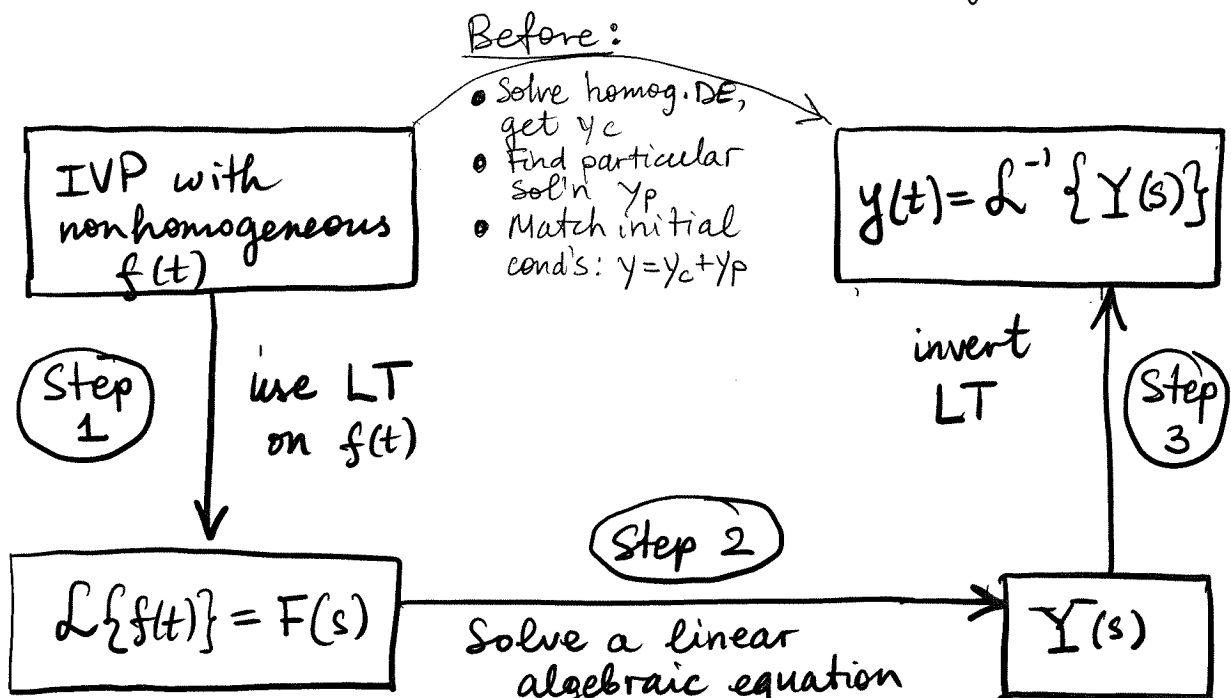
Before:
• Solve homog. DE, get $y_c$
• Find particular sol'n $y_p$
• Match initial cond's: $y=y_c+y_p$

IVP with nonhomogeneous $f(t)$

$y(t)=\mathcal{L}^{-1}\{Y(s)\}$

Step 1

use LT on $f(t)$

invert LT

Step 3

$\mathcal{L}\{f(t)\}=F(s)$

Step 2

Solve a linear algebraic equation

$Y(s)$